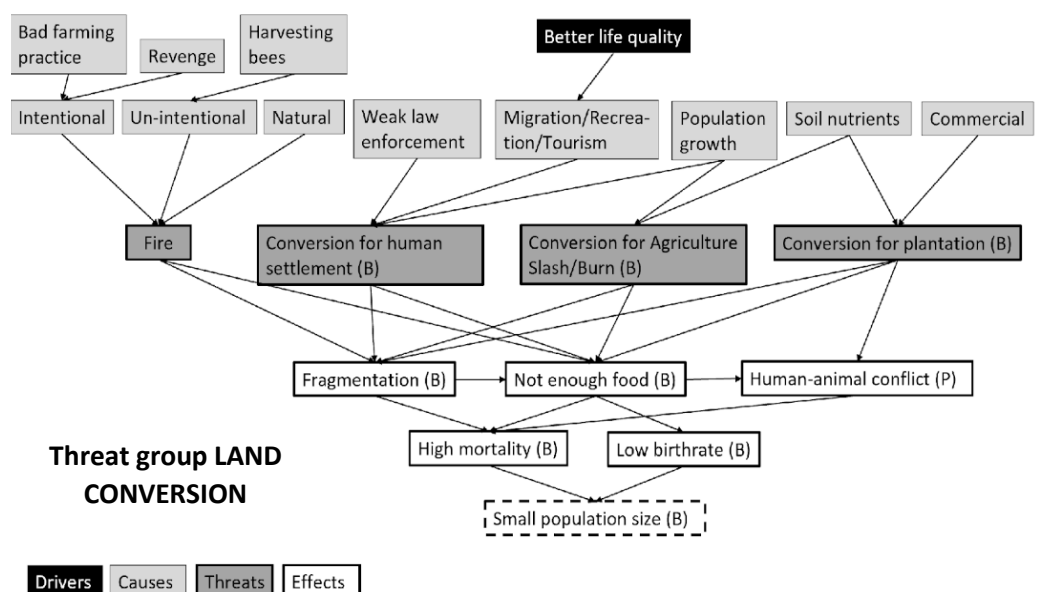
Bad farming practice

Revenge

Harvesting bees

Better life quality

Intentional

Un-intentional

Natural

Weak law enforcement

Migration/Recreation/Tourism

Population growth

Soil nutrients

Commercial

Fire

Conversion for human settlement (B)

Conversion for Agriculture Slash/Burn (B)

Conversion for plantation (B)

Fragmentation (B)

Not enough food (B)

Human-animal conflict (P)

High mortality (B)

Low birthrate (B)

Small population size (B)

Threat group LAND CONVERSION

Drivers Causes Threats Effects